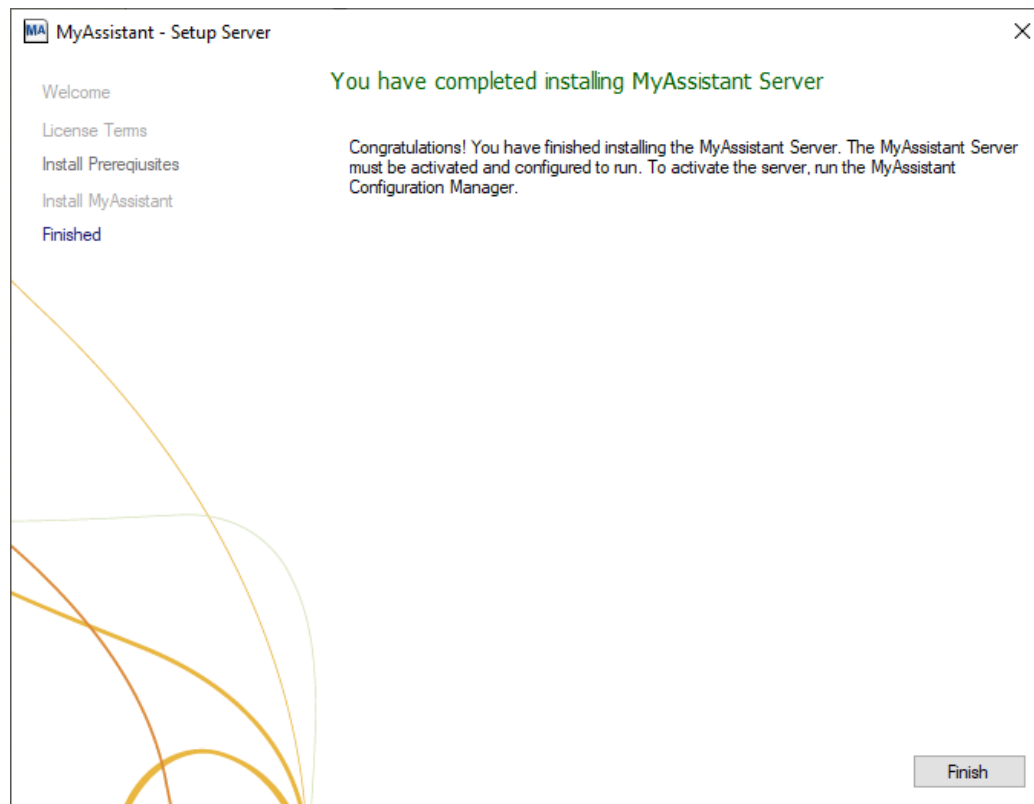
MA MyAssistant - Setup Server

×

Welcome

License Terms

Install Prereqiusites

Install MyAssistant

Finished

You have completed installing MyAssistant Server

Congratulations! You have finished installing the MyAssistant Server. The MyAssistant Server must be activated and configured to run. To activate the server, run the MyAssistant Configuration Manager.

Finish